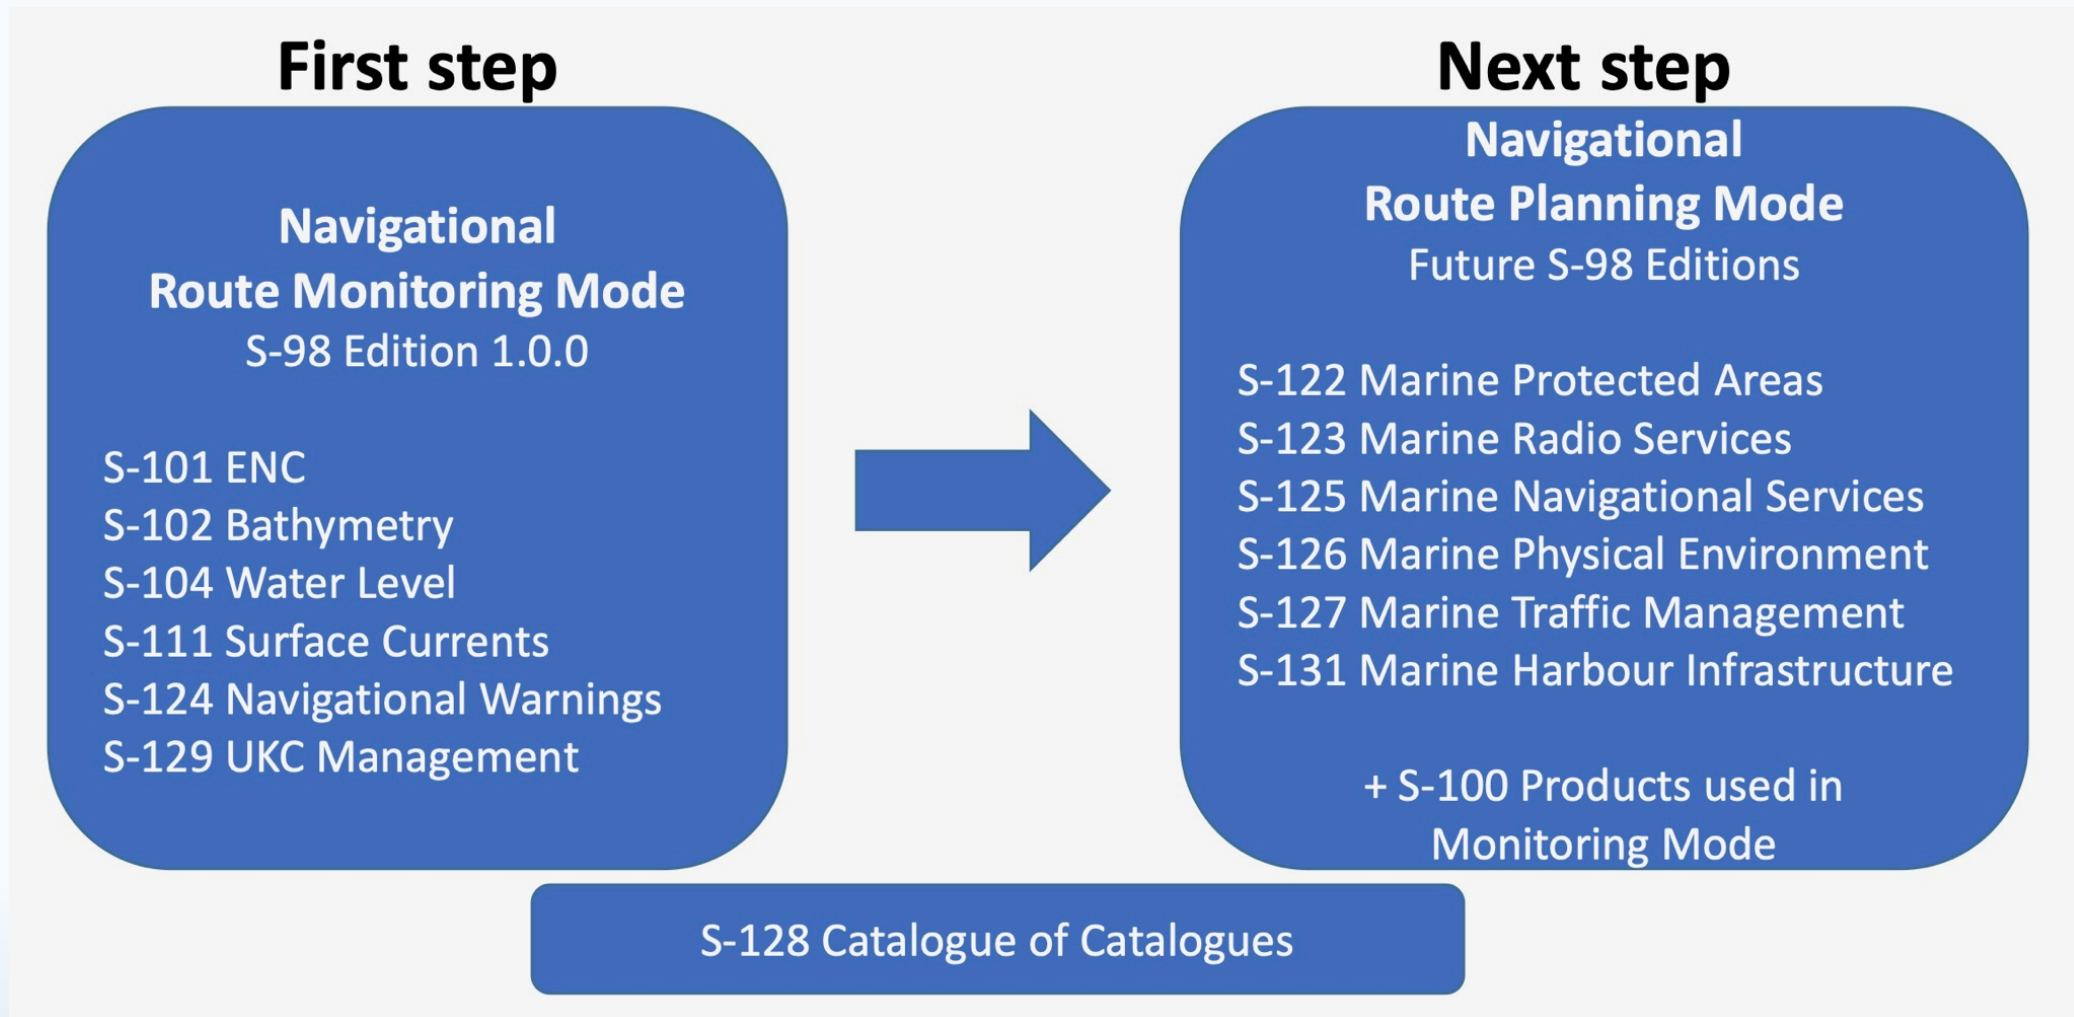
First step

Navigational
Route Monitoring Mode
S-98 Edition 1.0.0

S-101 ENC
S-102 Bathymetry
S-104 Water Level
S-111 Surface Currents
S-124 Navigational Warnings
S-129 UKC Management

Next step

Navigational
Route Planning Mode
Future S-98 Editions

S-122 Marine Protected Areas
S-123 Marine Radio Services
S-125 Marine Navigational Services
S-126 Marine Physical Environment
S-127 Marine Traffic Management
S-131 Marine Harbour Infrastructure

+ S-100 Products used in Monitoring Mode

S-128 Catalogue of Catalogues